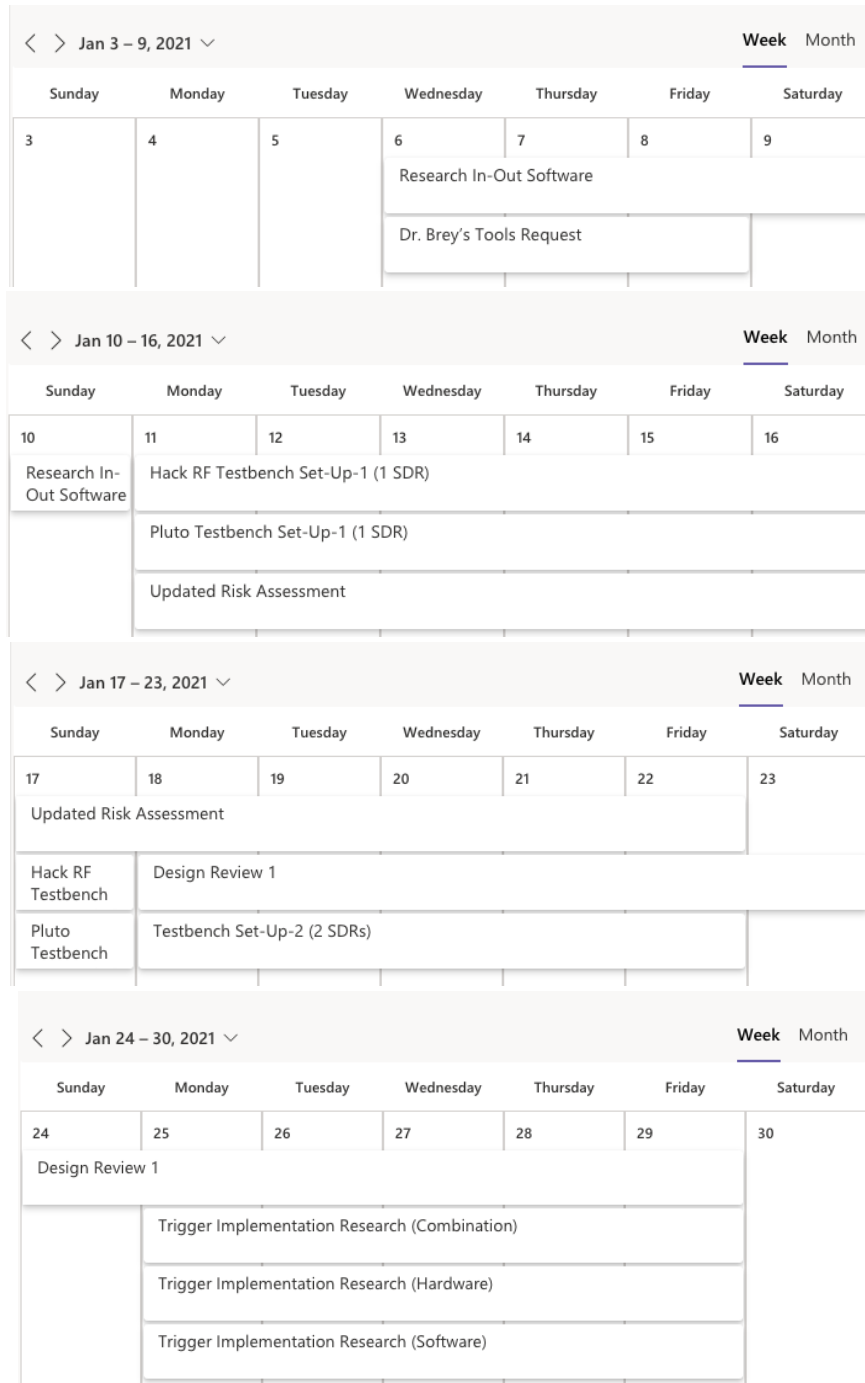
< > Jan 3 – 9, 2021 ∨

Week Month

| Sunday | Monday | Tuesday | Wednesday | Thursday | Friday | Saturday |
|---|---|---|---|---|---|---|
| 3 | 4 | 5 | 6 | 7 | 8 | 9 |

Research In-Out Software

Dr. Brey's Tools Request

< > Jan 10 – 16, 2021 ∨

Week Month

| Sunday | Monday | Tuesday | Wednesday | Thursday | Friday | Saturday |
|---|---|---|---|---|---|---|
| 10 | 11 | 12 | 13 | 14 | 15 | 16 |

Research In-Out Software

Hack RF Testbench Set-Up-1 (1 SDR)

Pluto Testbench Set-Up-1 (1 SDR)

Updated Risk Assessment

< > Jan 17 – 23, 2021 ∨

Week Month

| Sunday | Monday | Tuesday | Wednesday | Thursday | Friday | Saturday |
|---|---|---|---|---|---|---|
| 17 | 18 | 19 | 20 | 21 | 22 | 23 |

Updated Risk Assessment

Hack RF Testbench

Design Review 1

Pluto Testbench

Testbench Set-Up-2 (2 SDRs)

< > Jan 24 – 30, 2021 ∨

Week Month

| Sunday | Monday | Tuesday | Wednesday | Thursday | Friday | Saturday |
|---|---|---|---|---|---|---|
| 24 | 25 | 26 | 27 | 28 | 29 | 30 |

Design Review 1

Trigger Implementation Research (Combination)

Trigger Implementation Research (Hardware)

Trigger Implementation Research (Software)